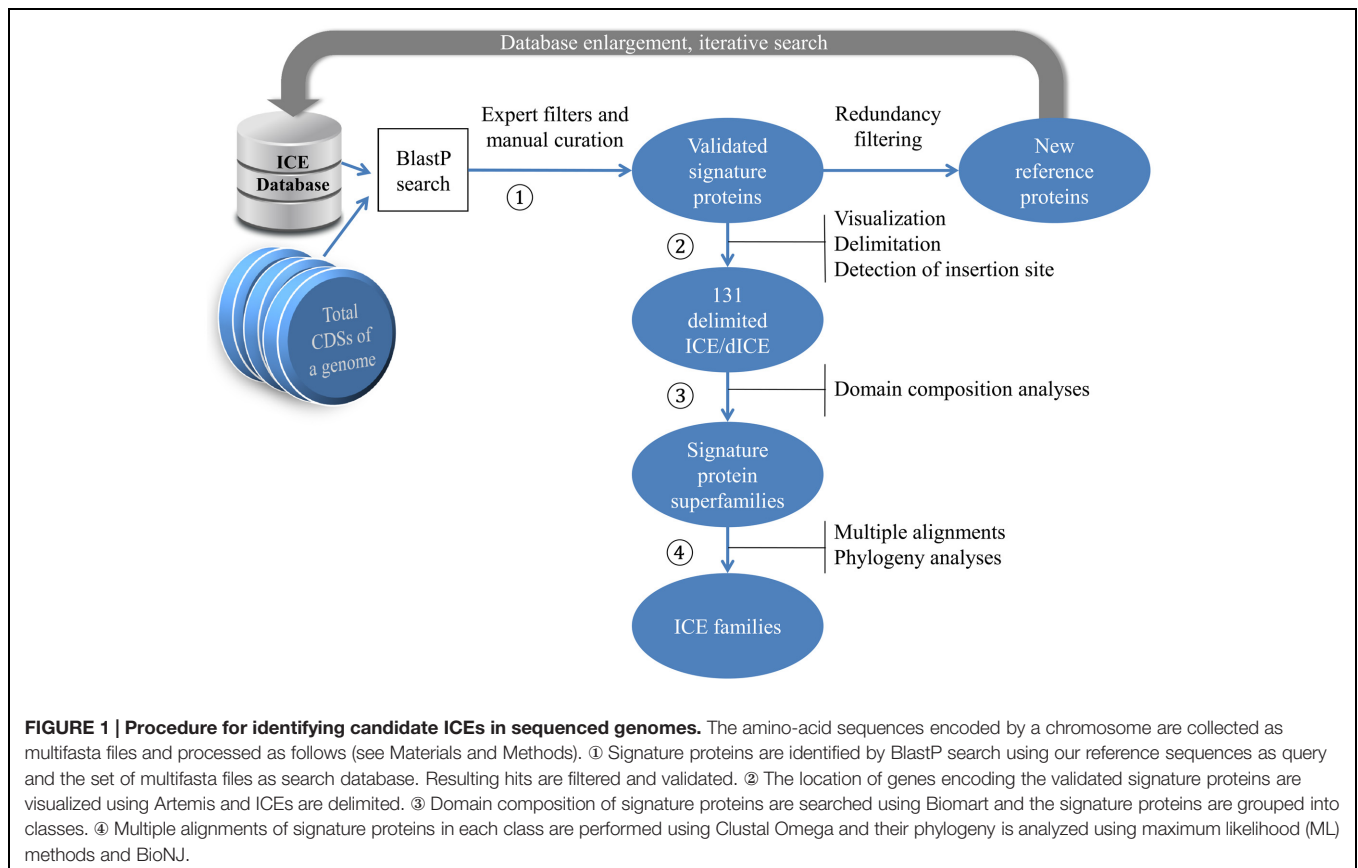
Database enlargement, iterative search

ICE Database

Total CDSs of a genome

BlastP search

Expert filters and manual curation

①

Validated signature proteins

Redundancy filtering

New reference proteins

②

Visualization
Delimitation
Detection of insertion site

131 delimited ICE/dICE

③

Domain composition analyses

Signature protein superfamilies

④

Multiple alignments
Phylogeny analyses

ICE families

**FIGURE 1 | Procedure for identifying candidate ICEs in sequenced genomes.** The amino-acid sequences encoded by a chromosome are collected as multifasta files and processed as follows (see Materials and Methods). ① Signature proteins are identified by BlastP search using our reference sequences as query and the set of multifasta files as search database. Resulting hits are filtered and validated. ② The location of genes encoding the validated signature proteins are visualized using Artemis and ICEs are delimited. ③ Domain composition of signature proteins are searched using Biomart and the signature proteins are grouped into classes. ④ Multiple alignments of signature proteins in each class are performed using Clustal Omega and their phylogeny is analyzed using maximum likelihood (ML) methods and BioNJ.